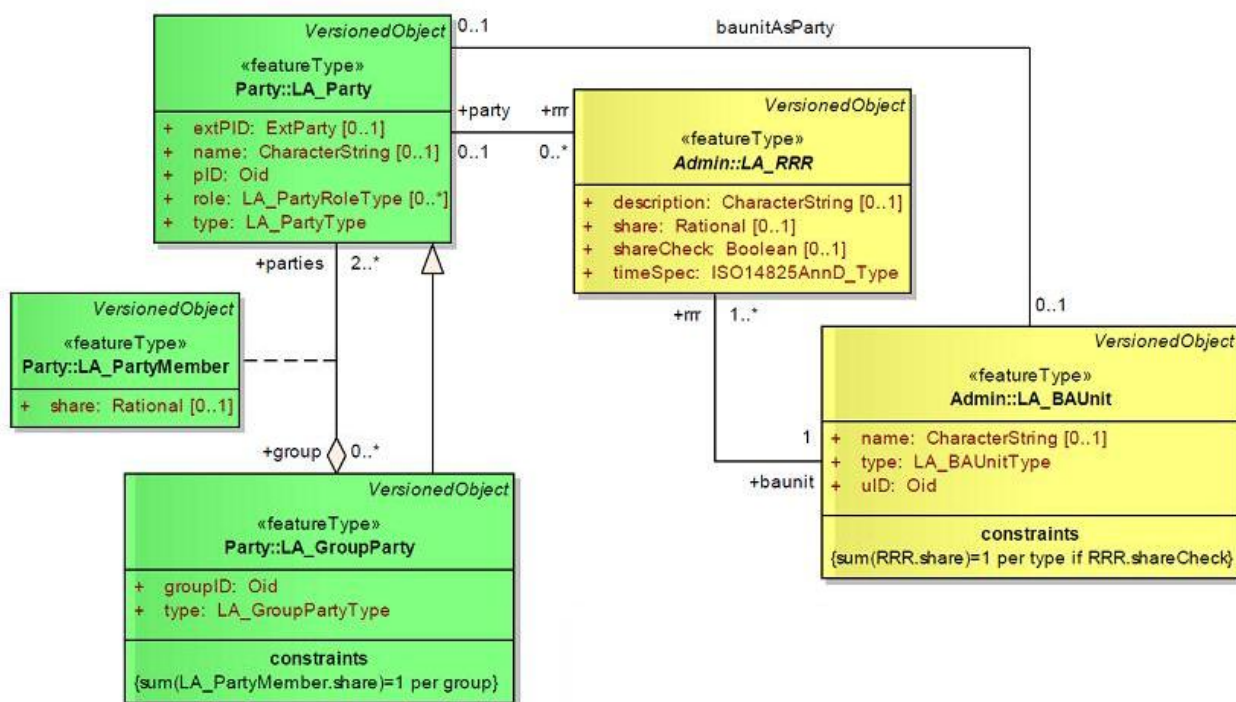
VersionedObject
«featureType»
Party::LA_Party

+ extPID: ExtParty [0..1]
+ name: CharacterString [0..1]
+ pID: Oid
+ role: LA_PartyRoleType [0..*]
+ type: LA_PartyType

0..1

baunitAsParty

+party

+rrr

0..1

0..*

VersionedObject
«featureType»
Admin::LA_RRR

+ description: CharacterString [0..1]
+ share: Rational [0..1]
+ shareCheck: Boolean [0..1]
+ timeSpec: ISO14825AnnD_Type

+parties

2..*

VersionedObject
«featureType»
Party::LA_PartyMember

+ share: Rational [0..1]

+rrr

1..*

0..1

VersionedObject
«featureType»
Admin::LA_BAUnit

1

+ name: CharacterString [0..1]
+ type: LA_BAUnitType
+ uID: Oid

+baunit

constraints
{sum(RRR.share)=1 per type if RRR.shareCheck}

+group

0..*

VersionedObject
«featureType»
Party::LA_GroupParty

+ groupID: Oid
+ type: LA_GroupPartyType

constraints
{sum(LA_PartyMember.share)=1 per group}